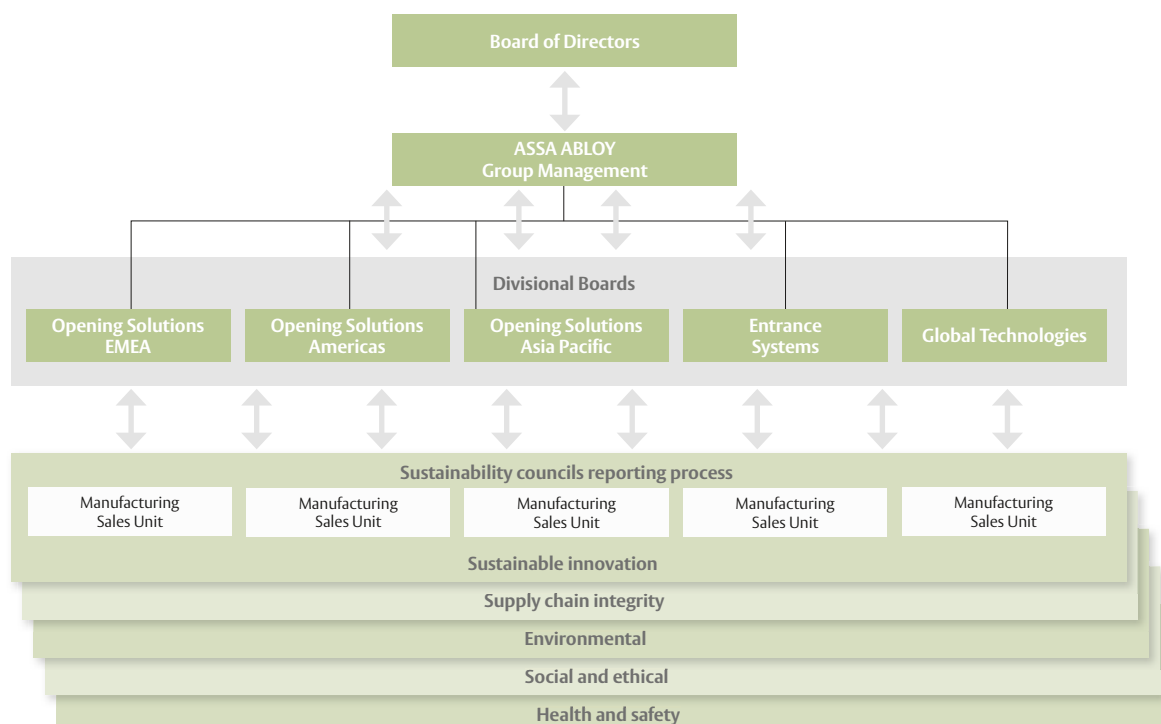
Board of Directors

ASSA ABLOY
Group Management

Divisional Boards

Opening Solutions EMEA

Opening Solutions Americas

Opening Solutions Asia Pacific

Entrance Systems

Global Technologies

Sustainability councils reporting process

Manufacturing Sales Unit

Manufacturing Sales Unit

Manufacturing Sales Unit

Manufacturing Sales Unit

Manufacturing Sales Unit

Sustainable innovation

Supply chain integrity

Environmental

Social and ethical

Health and safety